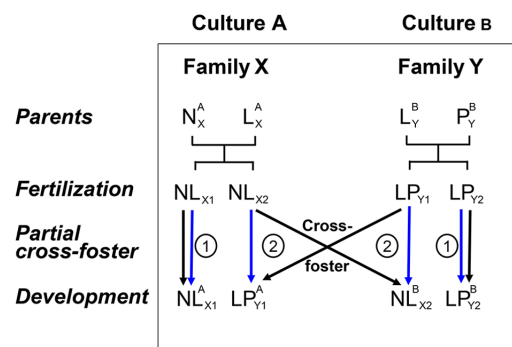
Culture A

Culture B

Family X

Family Y

Parents

$N_X^A$ $L_X^A$

$L_Y^B$ $P_Y^B$

Fertilization

$NL_{X1}$ $NL_{X2}$

$LP_{Y1}$ $LP_{Y2}$

Partial cross-foster

1 2 Cross-foster 2 1

Development

$NL_{X1}^A$ $LP_{Y1}^A$

$NL_{X2}^B$ $LP_{Y2}^B$